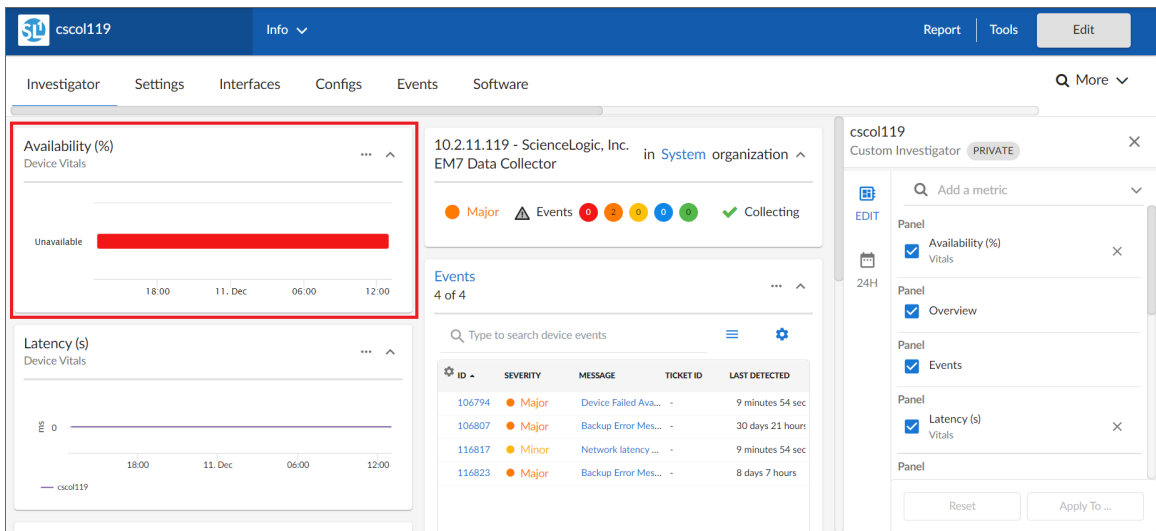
cscol119 Info Report Tools Edit

Investigator Settings Interfaces Configs Events Software More

Availability (%)
Device Vitals

Unavailable

18:00 11. Dec 06:00 12:00

Latency (s)
Device Vitals

ms 0

18:00 11. Dec 06:00 12:00

— cscol119

10.2.11.119 - ScienceLogic, Inc. EM7 Data Collector in System organization

Major Events 0 2 0 0 0 Collecting

Events
4 of 4

Type to search device events

| ID | SEVERITY | MESSAGE | TICKET ID | LAST DETECTED |
|---|---|---|---|---|
| 106794 | Major | Device Failed Ava... | - | 9 minutes 54 sec |
| 106807 | Major | Backup Error Mes... | - | 30 days 21 hours |
| 116817 | Minor | Network latency ... | - | 9 minutes 54 sec |
| 116823 | Major | Backup Error Mes... | - | 8 days 7 hours |

cscol119
Custom Investigator PRIVATE

EDIT

24H

Add a metric

Panel
Availability (%)
Vitals

Panel
Overview

Panel
Events

Panel
Latency (s)
Vitals

Panel

Reset Apply To ...